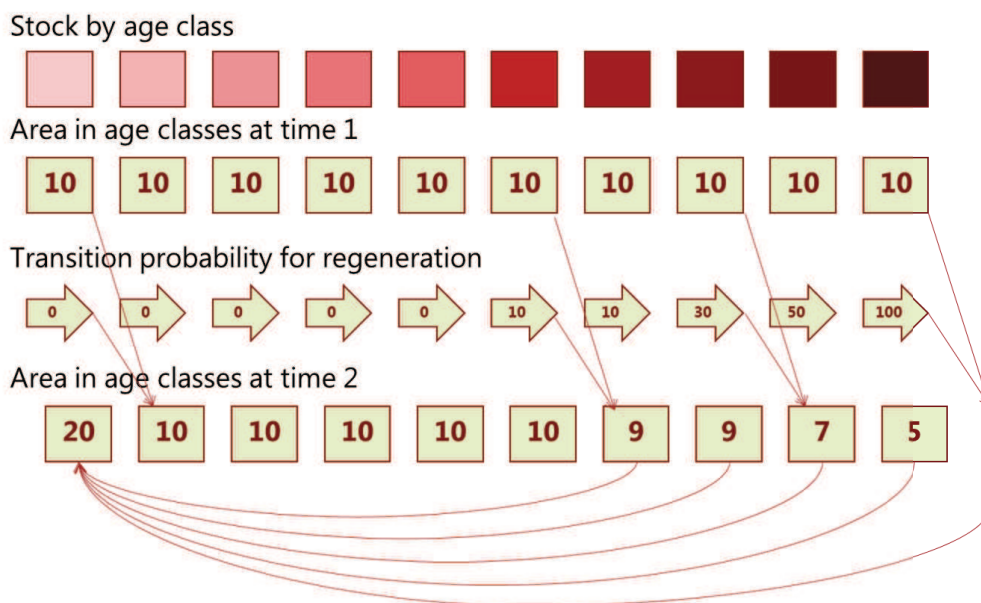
Stock by age class

Area in age classes at time 1

10 10 10 10 10 10 10 10 10 10

Transition probability for regeneration

0 0 0 0 0 10 10 30 50 100

Area in age classes at time 2

20 10 10 10 10 10 9 9 7 5